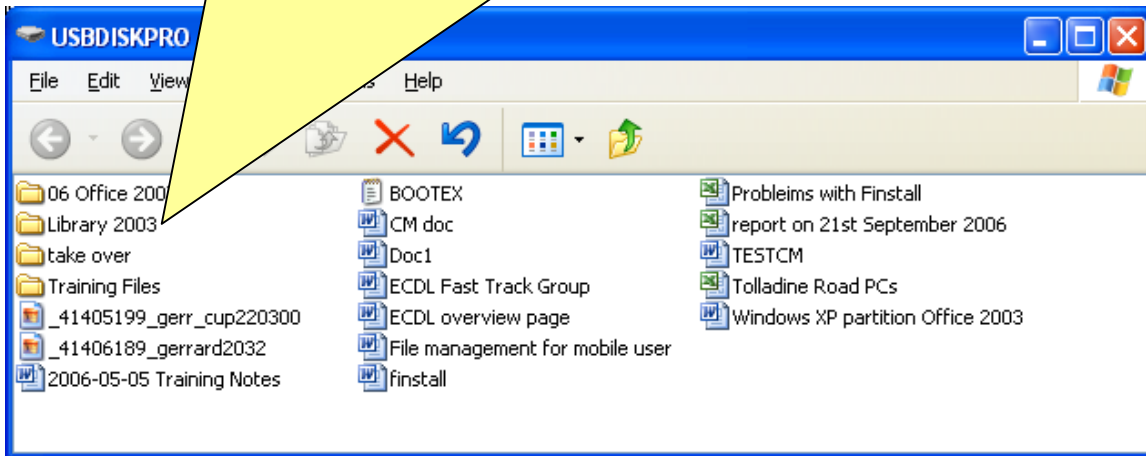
USBDISKPRO

File Edit View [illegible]s Help

06 Office 200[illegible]
Library 2003
take over
Training Files
_41405199_gerr_cup220300
_41406189_gerrard2032
2006-05-05 Training Notes

BOOTEX
CM doc
Doc1
ECDL Fast Track Group
ECDL overview page
File management for mobile user
finstall

Probleims with Finstall
report on 21st September 2006
TESTCM
Tolladine Road PCs
Windows XP partition Office 2003